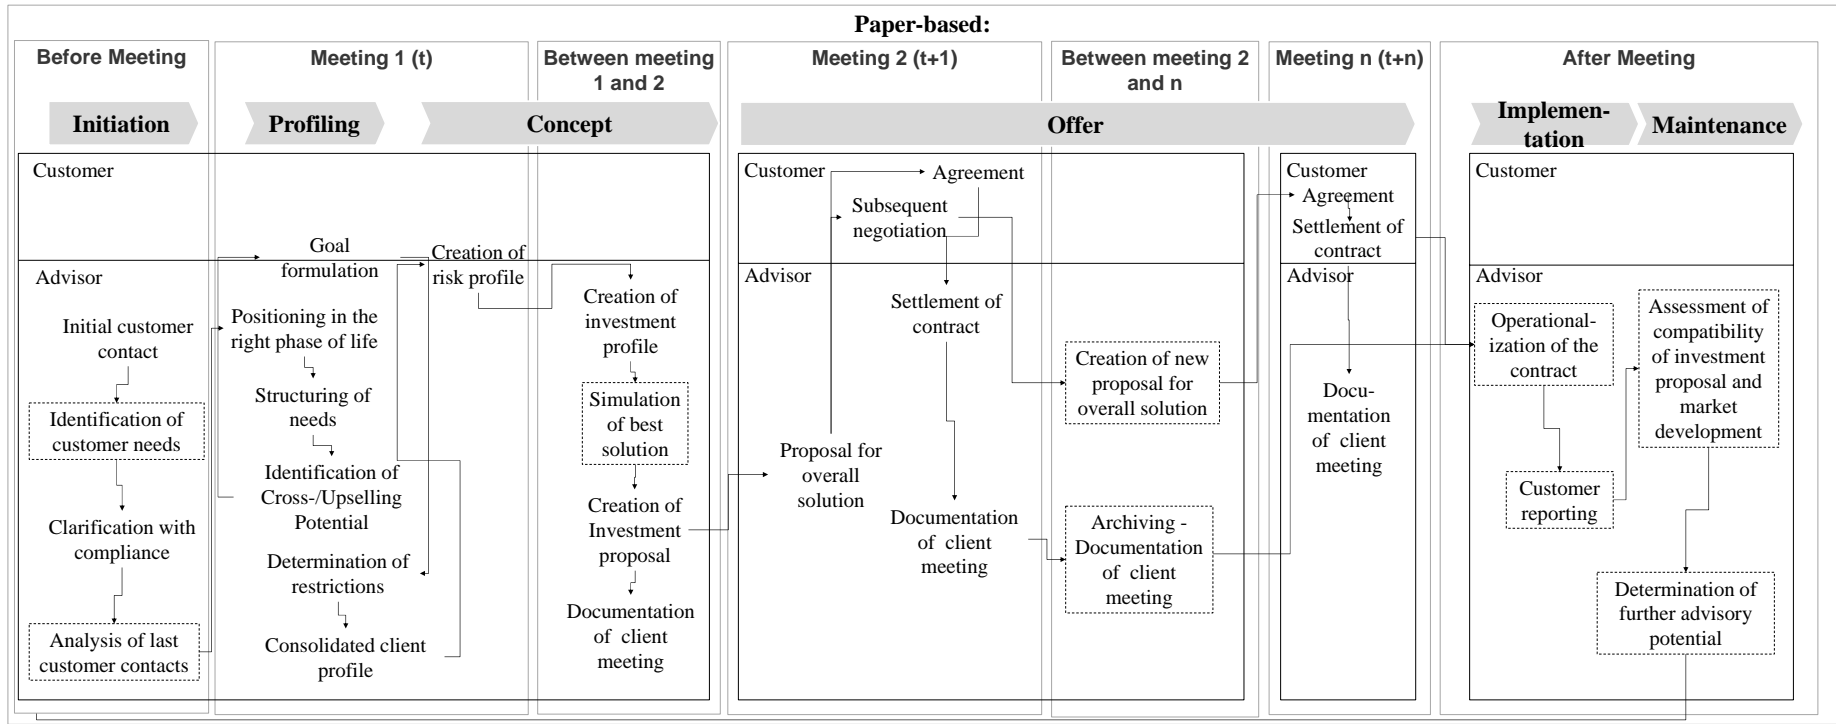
Paper-based:

Before Meeting

Meeting 1 (t)

Between meeting 1 and 2

Meeting 2 (t+1)

Between meeting 2 and n

Meeting n (t+n)

After Meeting

Initiation

Profiling

Concept

Offer

Implementation

Maintenance

Customer

Advisor

Initial customer contact

Identification of customer needs

Clarification with compliance

Analysis of last customer contacts

Goal formulation

Positioning in the right phase of life

Structuring of needs

Identification of Cross-/Upselling Potential

Determination of restrictions

Consolidated client profile

Creation of risk profile

Creation of investment profile

Simulation of best solution

Creation of Investment proposal

Documentation of client meeting

Customer

Agreement

Subsequent negotiation

Advisor

Settlement of contract

Proposal for overall solution

Documentation of client meeting

Creation of new proposal for overall solution

Archiving - Documentation of client meeting

Customer

Agreement

Settlement of contract

Advisor

Documentation of client meeting

Customer

Advisor

Operationalization of the contract

Customer reporting

Assessment of compatibility of investment proposal and market development

Determination of further advisory potential